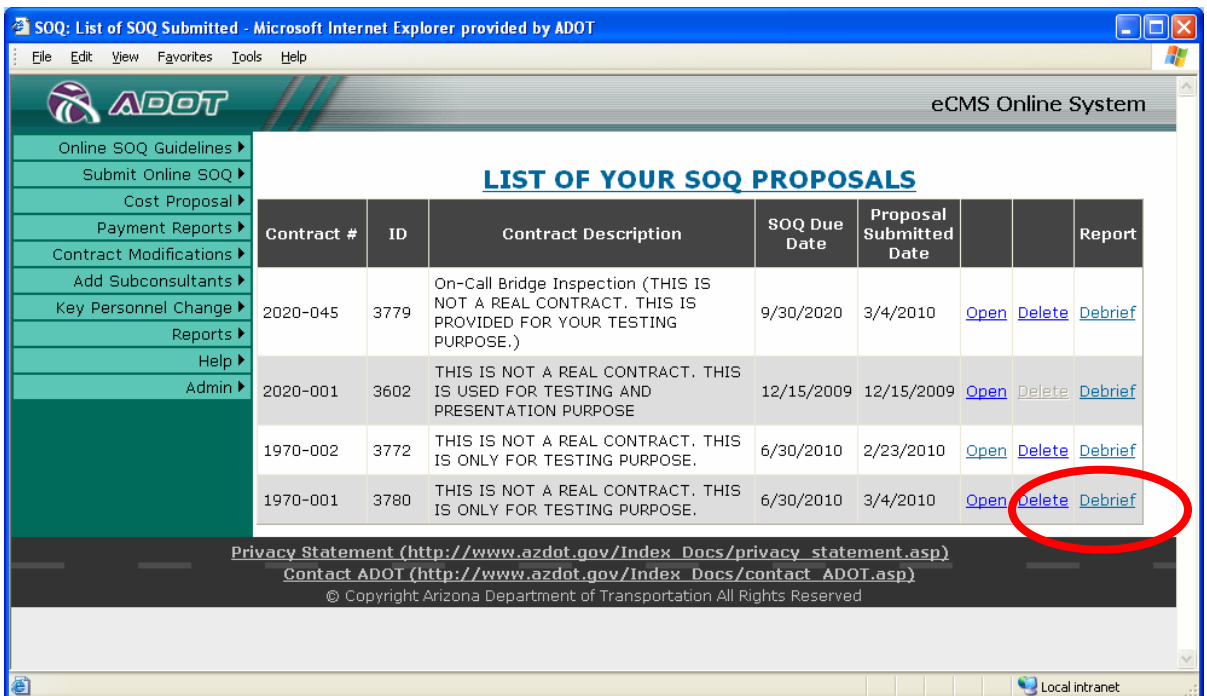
SOQ: List of SOQ Submitted - Microsoft Internet Explorer provided by ADOT

File Edit View Favorites Tools Help

ADOT

eCMS Online System

Online SOQ Guidelines
Submit Online SOQ
Cost Proposal
Payment Reports
Contract Modifications
Add Subconsultants
Key Personnel Change
Reports
Help
Admin

LIST OF YOUR SOQ PROPOSALS

| Contract # | ID | Contract Description | SOQ Due Date | Proposal Submitted Date | | | Report |
|---|---|---|---|---|---|---|---|
| 2020-045 | 3779 | On-Call Bridge Inspection (THIS IS NOT A REAL CONTRACT. THIS IS PROVIDED FOR YOUR TESTING PURPOSE.) | 9/30/2020 | 3/4/2010 | Open | Delete | Debrief |
| 2020-001 | 3602 | THIS IS NOT A REAL CONTRACT. THIS IS USED FOR TESTING AND PRESENTATION PURPOSE | 12/15/2009 | 12/15/2009 | Open | Delete | Debrief |
| 1970-002 | 3772 | THIS IS NOT A REAL CONTRACT. THIS IS ONLY FOR TESTING PURPOSE. | 6/30/2010 | 2/23/2010 | Open | Delete | Debrief |
| 1970-001 | 3780 | THIS IS NOT A REAL CONTRACT. THIS IS ONLY FOR TESTING PURPOSE. | 6/30/2010 | 3/4/2010 | Open | Delete | Debrief |

Privacy Statement (http://www.azdot.gov/Index_Docs/privacy_statement.asp)
Contact ADOT (http://www.azdot.gov/Index_Docs/contact_ADOT.asp)
© Copyright Arizona Department of Transportation All Rights Reserved

Local intranet